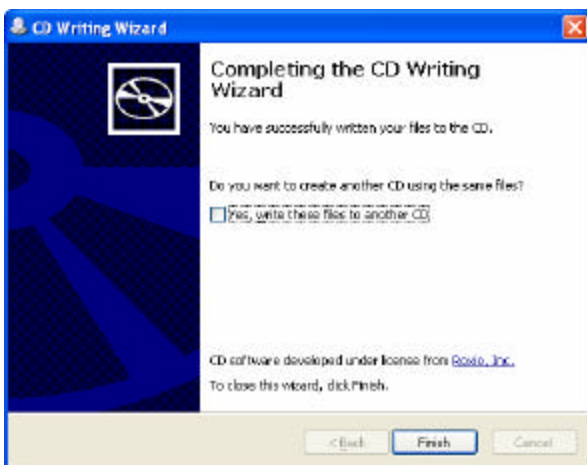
CD Writing Wizard

Completing the CD Writing Wizard

You have successfully written your files to the CD.

Do you want to create another CD using the same files?

Yes, write these files to another CD

CD software developed under license from Roxio, Inc.

To close this wizard, click Finish.

< Back
Finish
Cancel